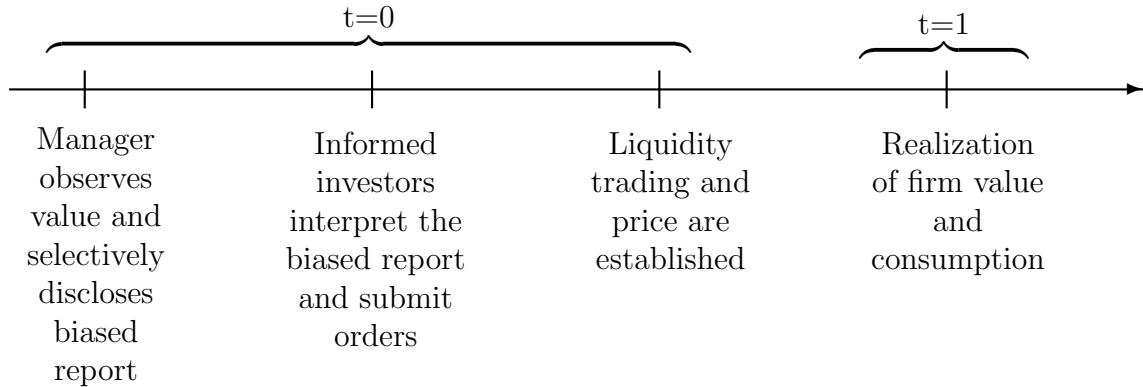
t=0

t=1

Manager observes value and selectively discloses biased report

Informed investors interpret the biased report and submit orders

Liquidity trading and price are established

Realization of firm value and consumption